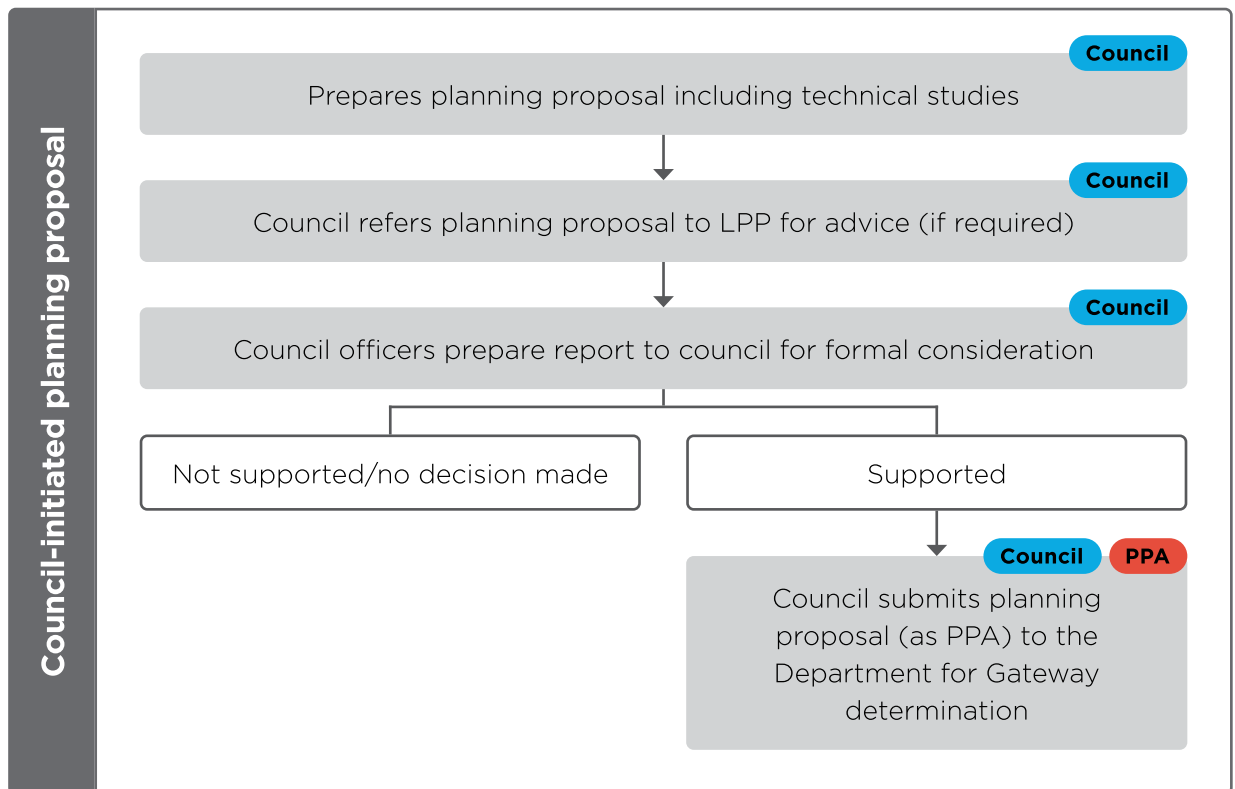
Council-initiated planning proposal

Council
Prepares planning proposal including technical studies

Council
Council refers planning proposal to LPP for advice (if required)

Council
Council officers prepare report to council for formal consideration

Not supported/no decision made

Supported

Council PPA
Council submits planning proposal (as PPA) to the Department for Gateway determination